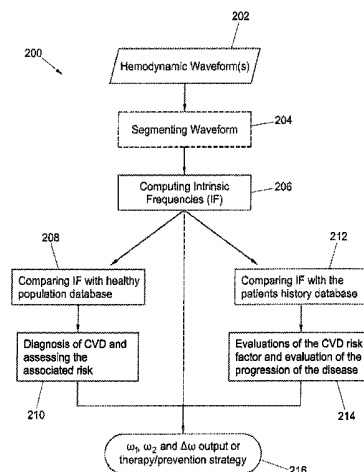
202

200

Hemodynamic Waveform(s)

Segmenting Waveform

204

Computing Intrinsic Frequencies (IF)

206

208

212

Comparing IF with healthy population database

Comparing IF with the patients history database

Diagnosis of CVD and assessing the associated risk

Evaluations of the CVD risk factor and evaluation of the progression of the disease

210

214

$\omega_1$, $\omega_2$ and $\Delta\omega$ output or therapy/prevention strategy

216